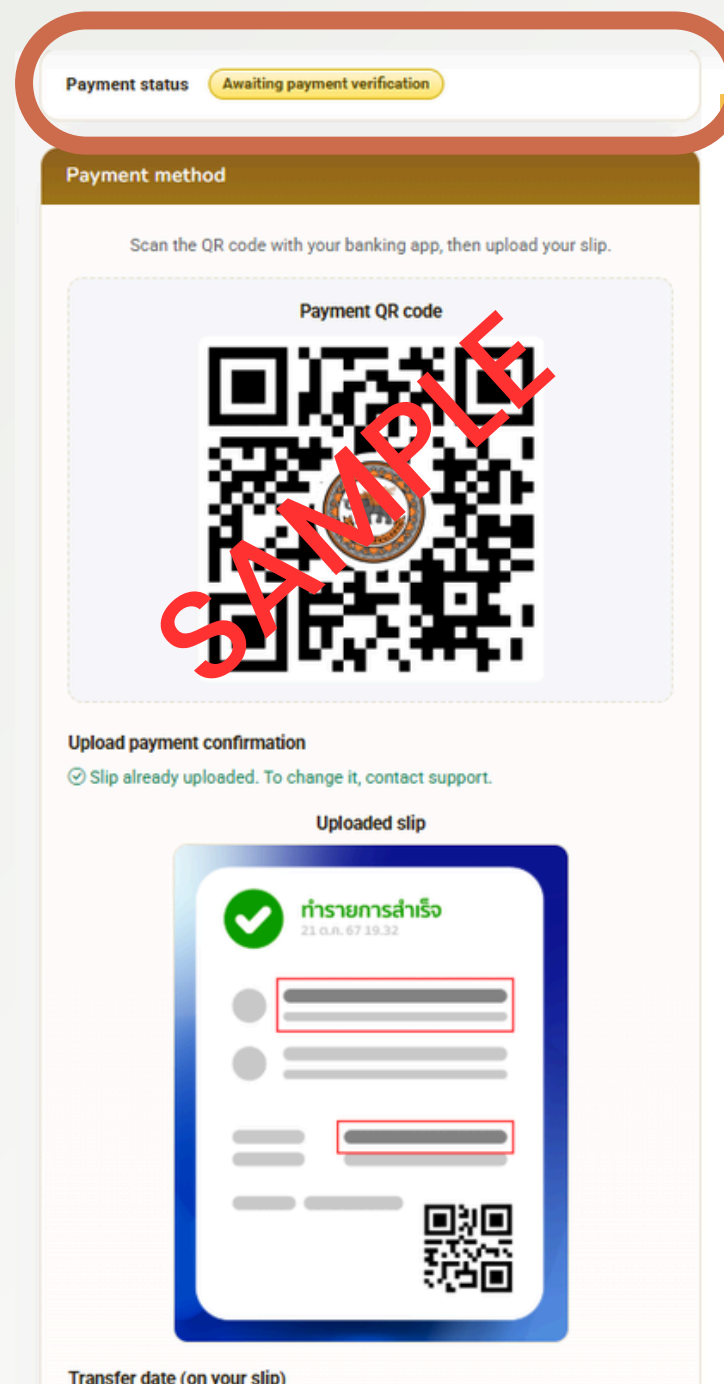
Payment status Awaiting payment verification

Payment method

Scan the QR code with your banking app, then upload your slip.

Payment QR code

SAMPLE

Upload payment confirmation

Slip already uploaded. To change it, contact support.

Uploaded slip

ทำรายการสำเร็จ

21 ต.ค. 67 19.32

Transfer date (on your slip)